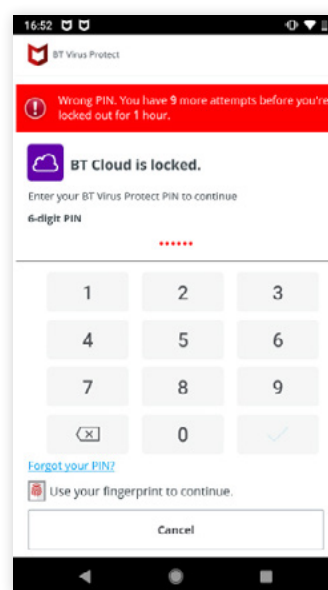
16:52

BT Virus Protect

Wrong PIN. You have 9 more attempts before you're locked out for 1 hour.

BT Cloud is locked.

Enter your BT Virus Protect PIN to continue

6-digit PIN

••••••

| 1 | 2 | 3 |
|---|---|---|
| 4 | 5 | 6 |
| 7 | 8 | 9 |
|  | 0 |  |

Forgot your PIN?

Use your fingerprint to continue.

Cancel